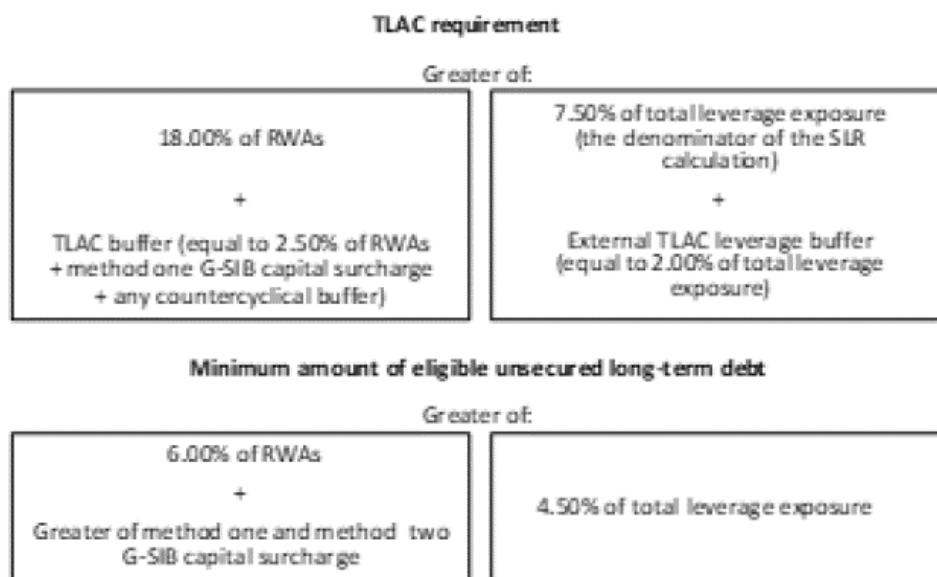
**TLAC requirement**

Greater of:

18.00% of RWAs

+

TLAC buffer (equal to 2.50% of RWAs + method one G-SIB capital surcharge + any countercyclical buffer)

7.50% of total leverage exposure (the denominator of the SLR calculation)

+

External TLAC leverage buffer (equal to 2.00% of total leverage exposure)

**Minimum amount of eligible unsecured long-term debt**

Greater of:

6.00% of RWAs

+

Greater of method one and method two G-SIB capital surcharge

4.50% of total leverage exposure